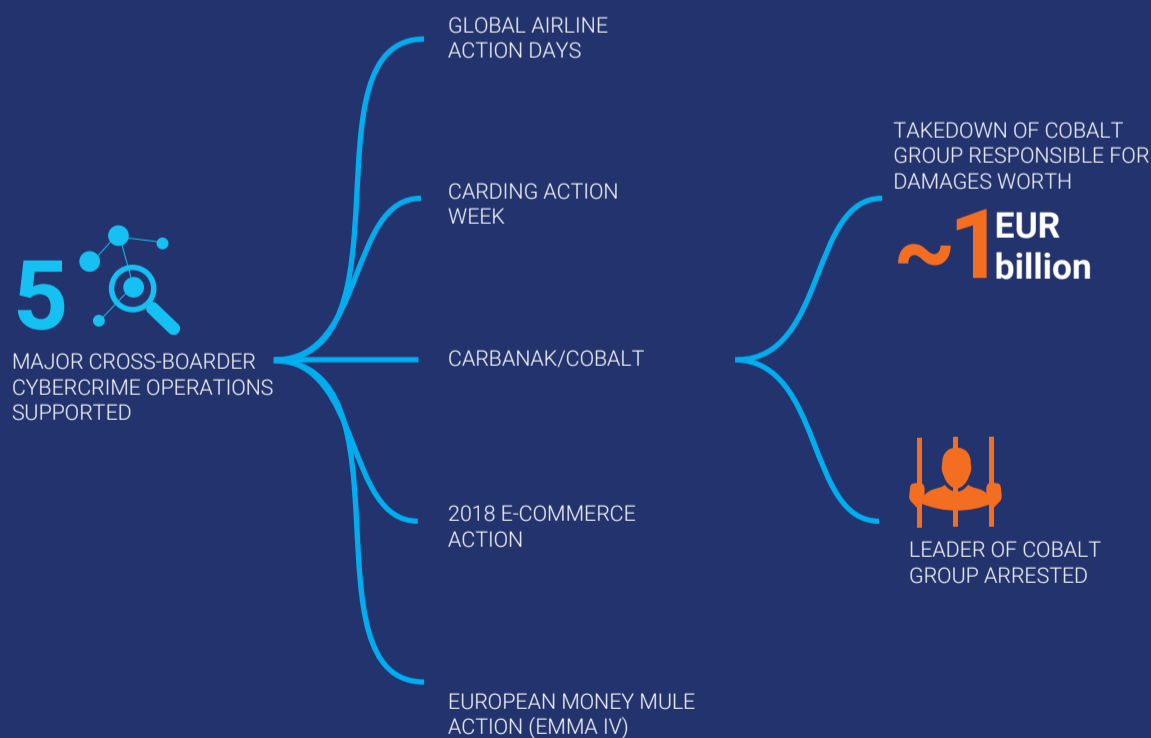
5

MAJOR CROSS-BOARDER CYBERCRIME OPERATIONS SUPPORTED

GLOBAL AIRLINE ACTION DAYS

CARDING ACTION WEEK

CARBANAK/COBALT

2018 E-COMMERCE ACTION

EUROPEAN MONEY MULE ACTION (EMMA IV)

TAKEDOWN OF COBALT GROUP RESPONSIBLE FOR DAMAGES WORTH

~1 EUR billion

LEADER OF COBALT GROUP ARRESTED